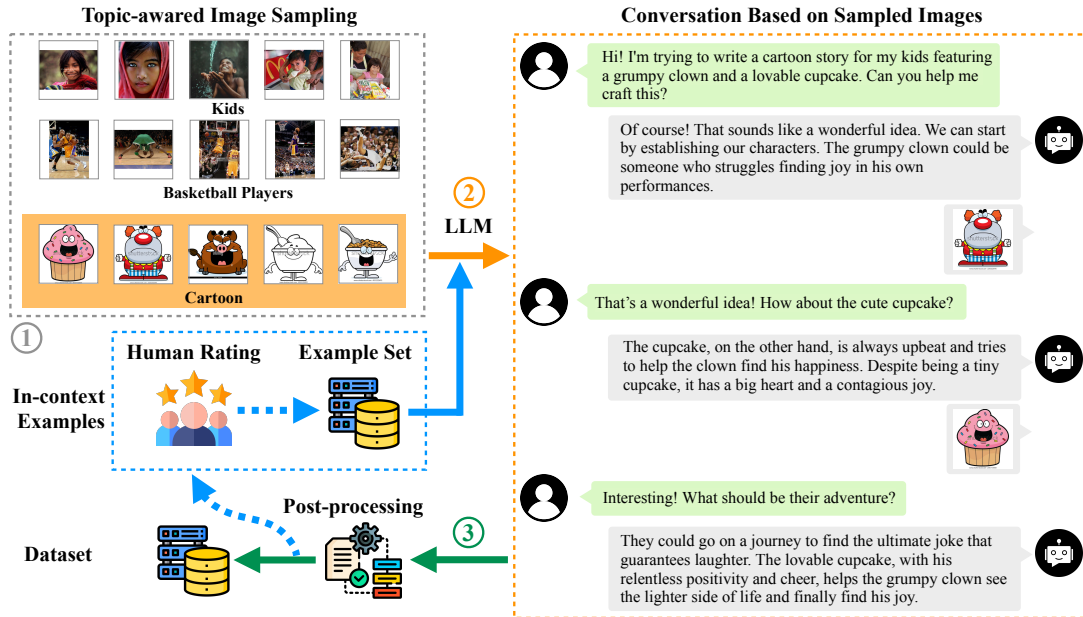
Topic-awared Image Sampling

Kids

Basketball Players

Cartoon

①

Human Rating

Example Set

In-context Examples

②

LLM

Post-processing

③

Dataset

Conversation Based on Sampled Images

Hi! I'm trying to write a cartoon story for my kids featuring a grumpy clown and a lovable cupcake. Can you help me craft this?

Of course! That sounds like a wonderful idea. We can start by establishing our characters. The grumpy clown could be someone who struggles finding joy in his own performances.

That's a wonderful idea! How about the cute cupcake?

The cupcake, on the other hand, is always upbeat and tries to help the clown find his happiness. Despite being a tiny cupcake, it has a big heart and a contagious joy.

Interesting! What should be their adventure?

They could go on a journey to find the ultimate joke that guarantees laughter. The lovable cupcake, with his relentless positivity and cheer, helps the grumpy clown see the lighter side of life and finally find his joy.